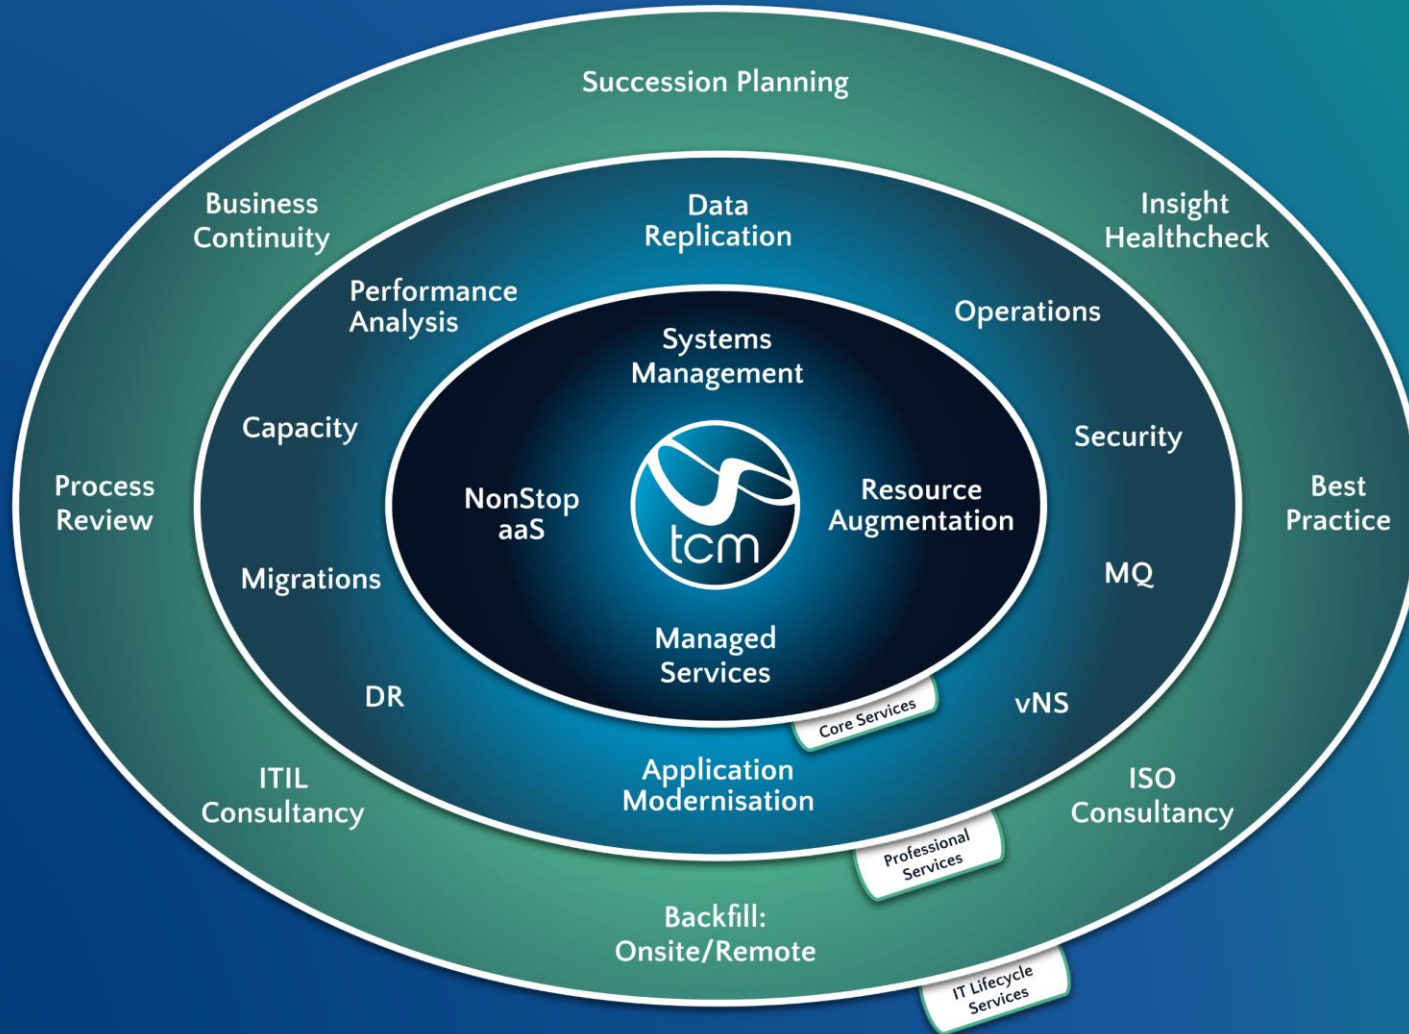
Succession Planning

Business Continuity

Insight Healthcheck

Data Replication

Performance Analysis

Operations

Systems Management

Capacity

Security

Process Review

NonStop aaS

tcm

Resource Augmentation

Best Practice

Migrations

MQ

Managed Services

DR

vNS

Core Services

Application Modernisation

ITIL Consultancy

ISO Consultancy

Professional Services

Backfill: Onsite/Remote

IT Lifecycle Services